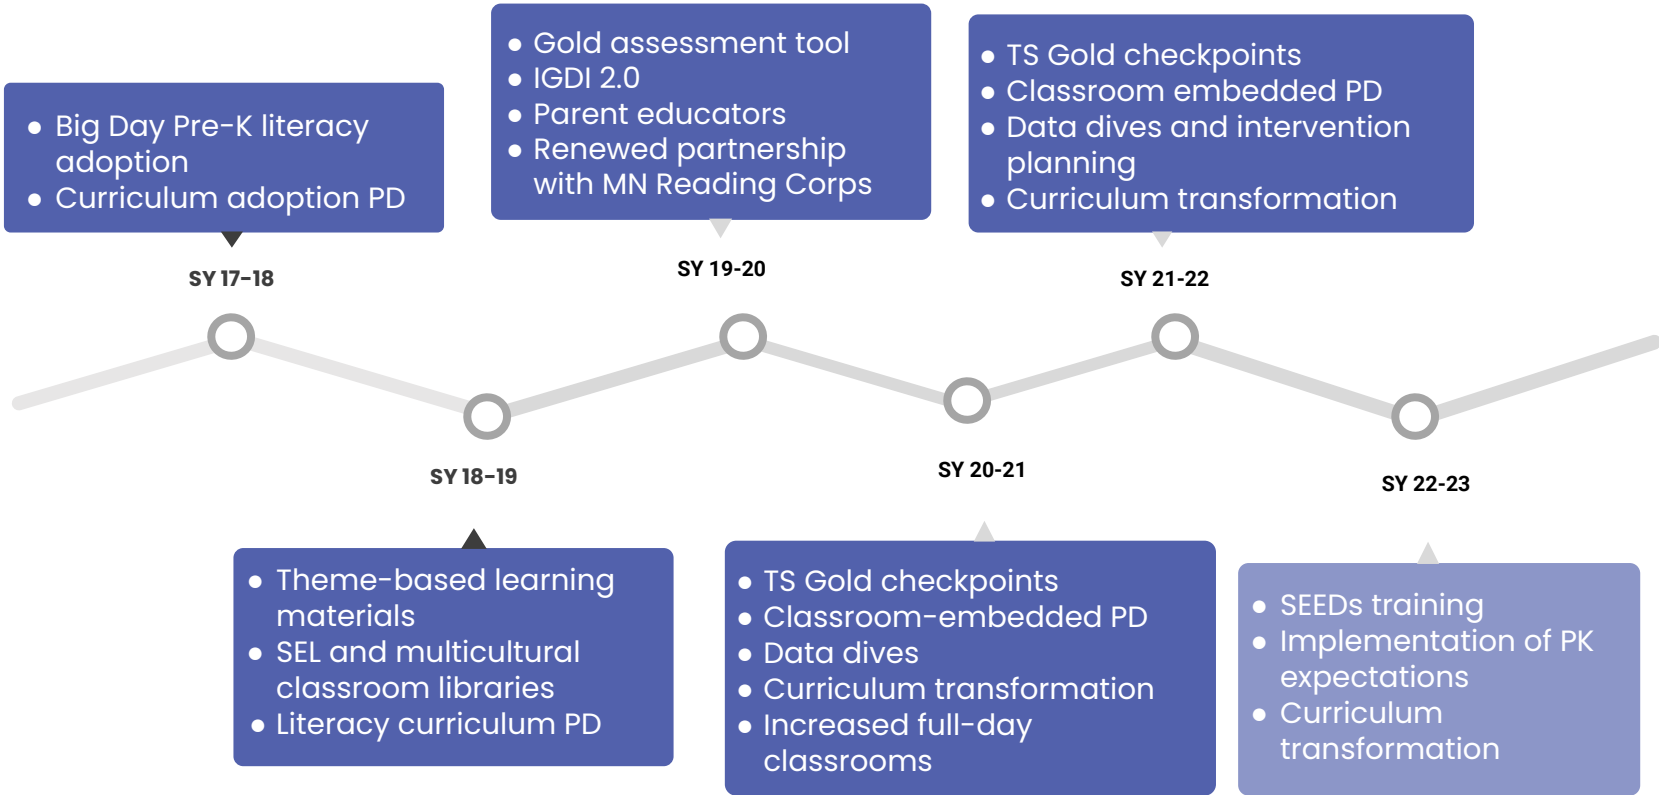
- Big Day Pre-K literacy adoption
- Curriculum adoption PD

SY 17-18

SY 18-19

- Theme-based learning materials
- SEL and multicultural classroom libraries
- Literacy curriculum PD

- Gold assessment tool
- IGDI 2.0
- Parent educators
- Renewed partnership with MN Reading Corps

SY 19-20

SY 20-21

- TS Gold checkpoints
- Classroom-embedded PD
- Data dives
- Curriculum transformation
- Increased full-day classrooms

- TS Gold checkpoints
- Classroom embedded PD
- Data dives and intervention planning
- Curriculum transformation

SY 21-22

SY 22-23

- SEEDs training
- Implementation of PK expectations
- Curriculum transformation